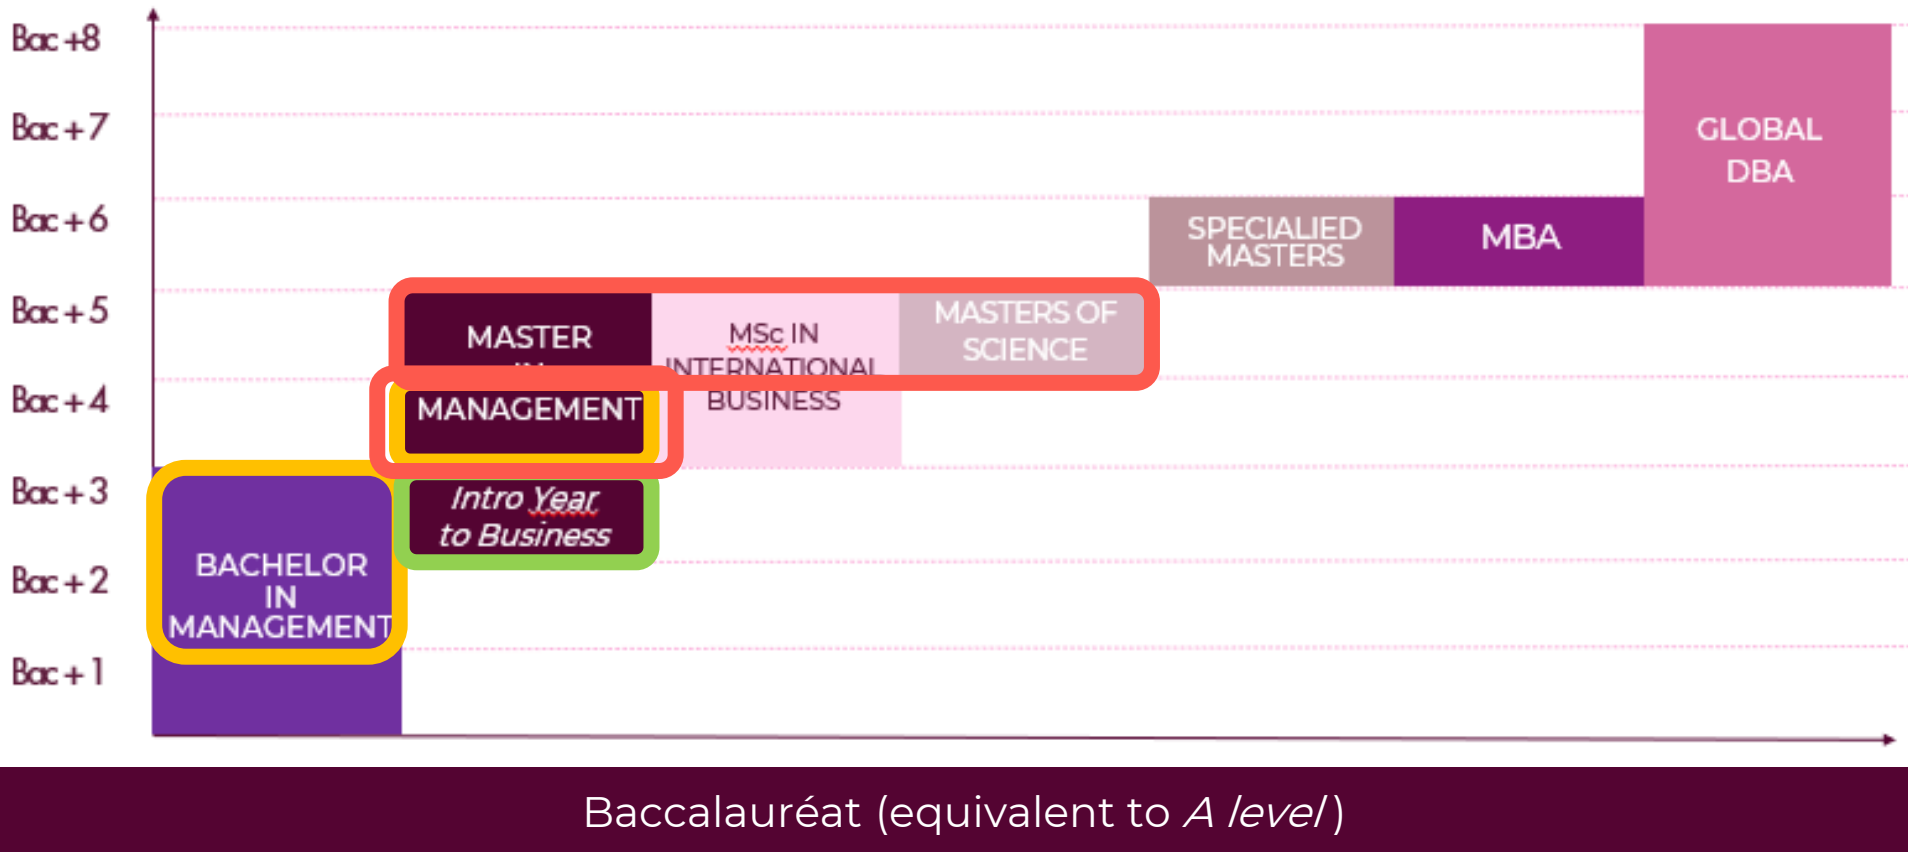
Bac+8

Bac+7

Bac+6

Bac+5

Bac+4

Bac+3

Bac+2

Bac+1

GLOBAL DBA

SPECIALIED MASTERS

MBA

MASTER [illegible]

MANAGEMENT

MSc IN INTERNATIONAL BUSINESS

MASTERS OF SCIENCE

Intro Year to Business

BACHELOR IN MANAGEMENT

Baccalauréat (equivalent to *A level*)